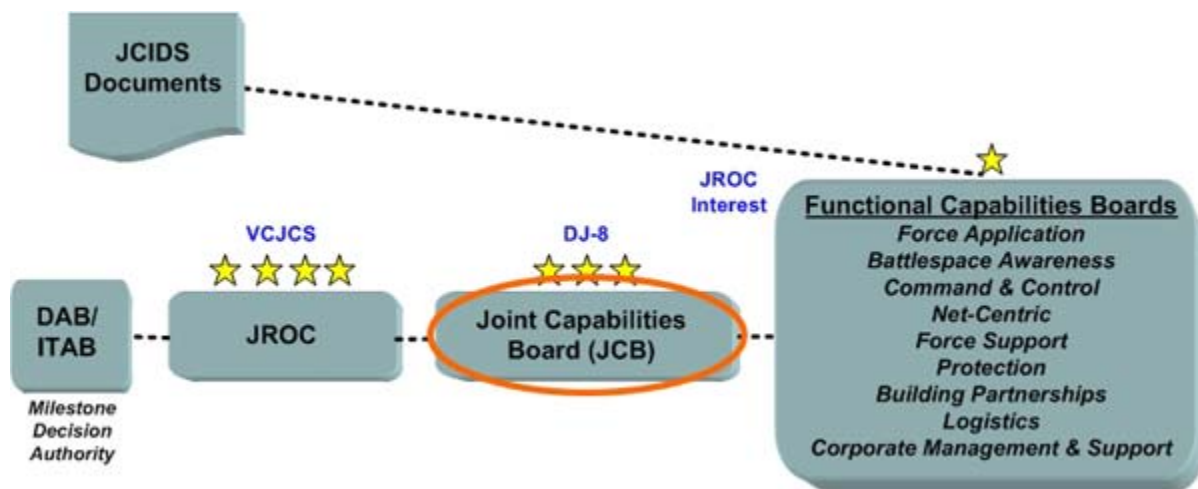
JCIDS Documents

JROC Interest

Functional Capabilities Boards
Force Application
Battlespace Awareness
Command & Control
Net-Centric
Force Support
Protection
Building Partnerships
Logistics
Corporate Management & Support

VCJCS

DJ-8

DAB/ ITAB

JROC

Joint Capabilities Board (JCB)

Milestone Decision Authority